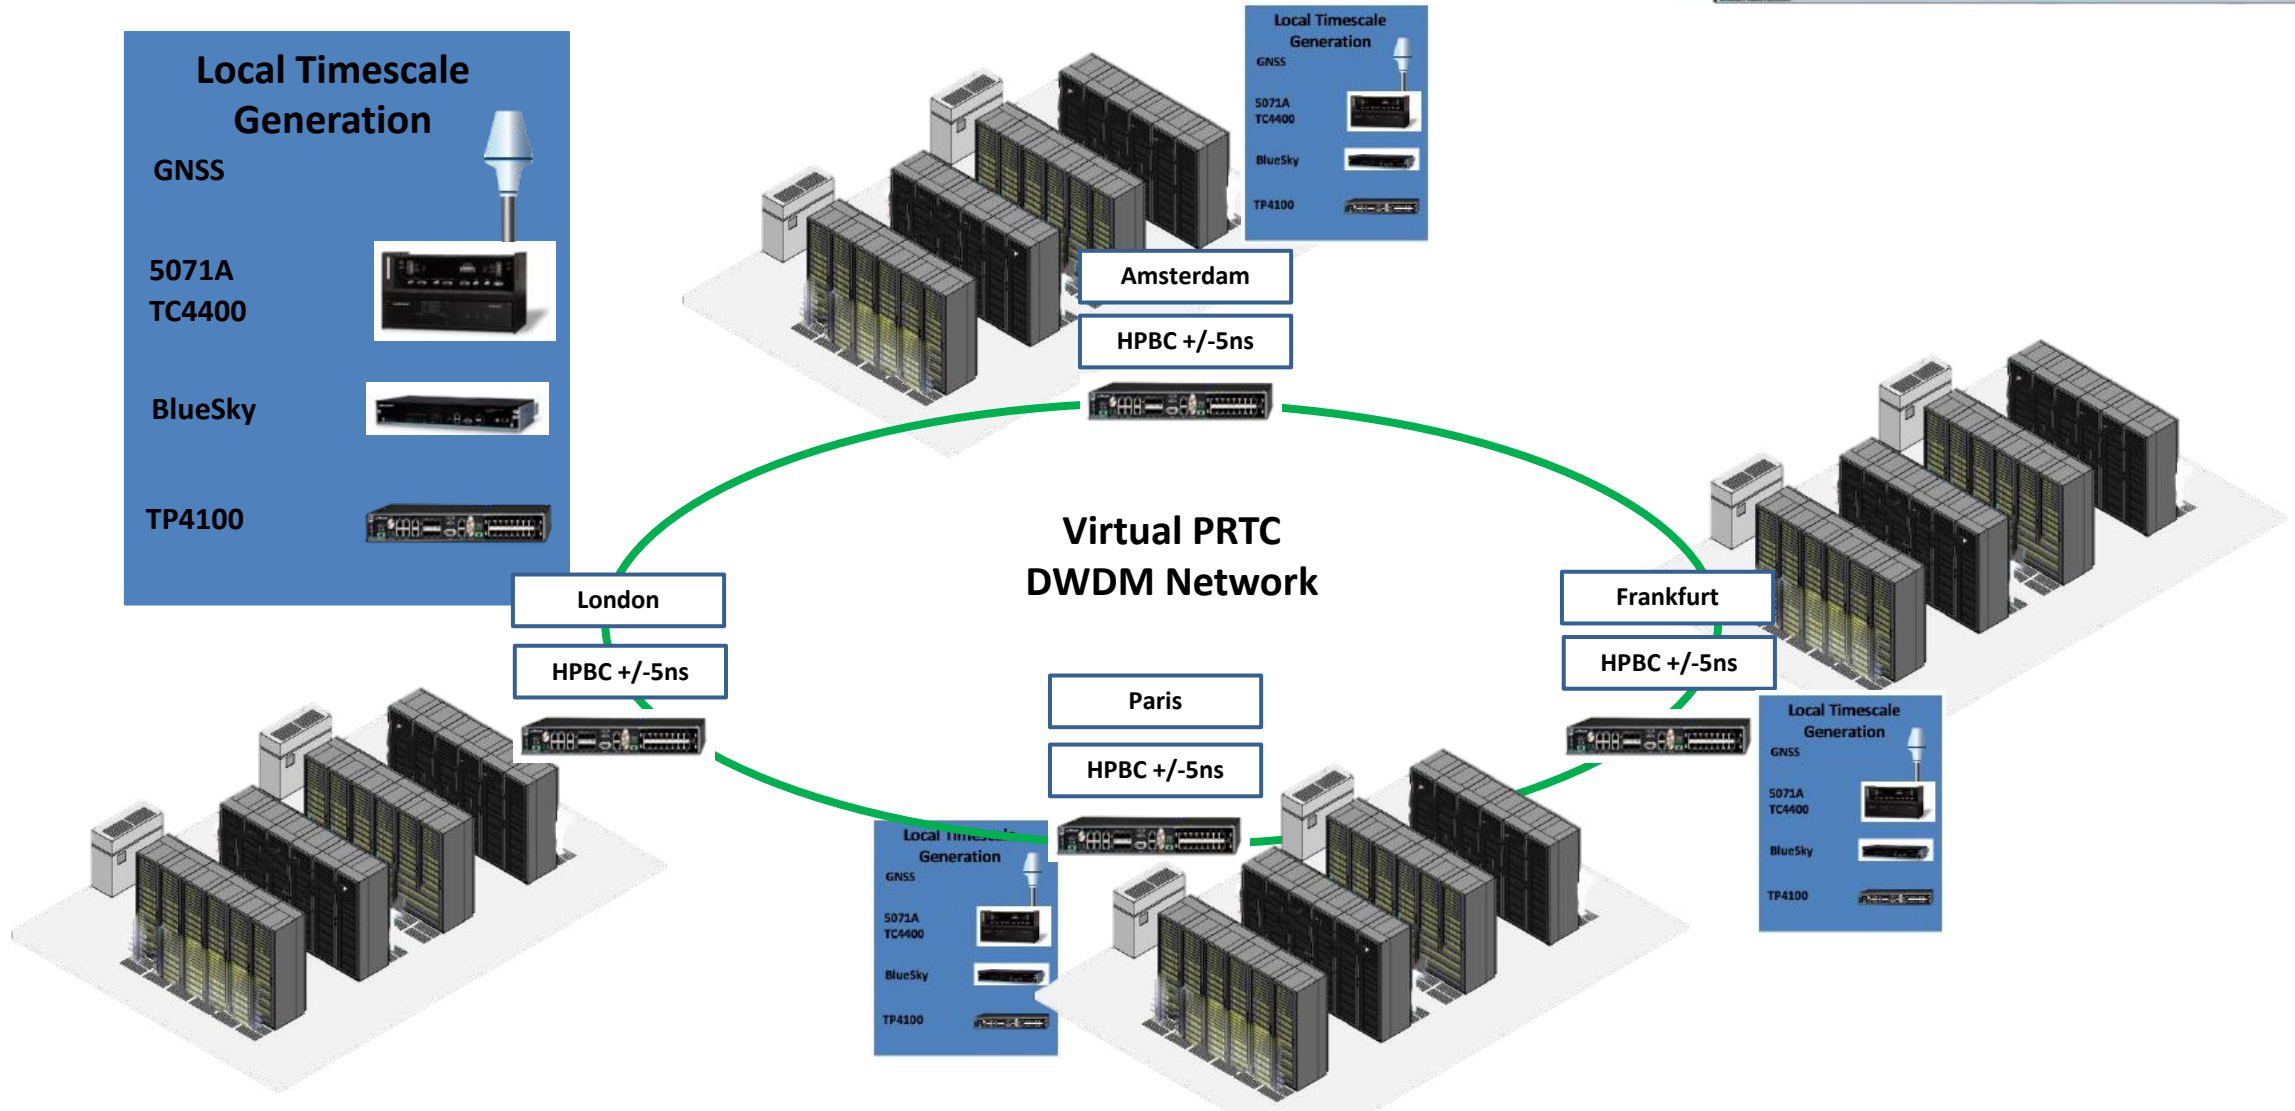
Local Timescale Generation
GNSS
5071A
TC4400
BlueSky
TP4100

Local Timescale Generation
GNSS
5071A
TC4400
BlueSky
TP4100

Amsterdam
HPBC +/-5ns

Virtual PRTC
DWDM Network

London
HPBC +/-5ns

Frankfurt
HPBC +/-5ns

Paris
HPBC +/-5ns

Local Timescale Generation
GNSS
5071A
TC4400
BlueSky
TP4100

Local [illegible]
Generation
GNSS
5071A
TC4400
BlueSky
TP4100